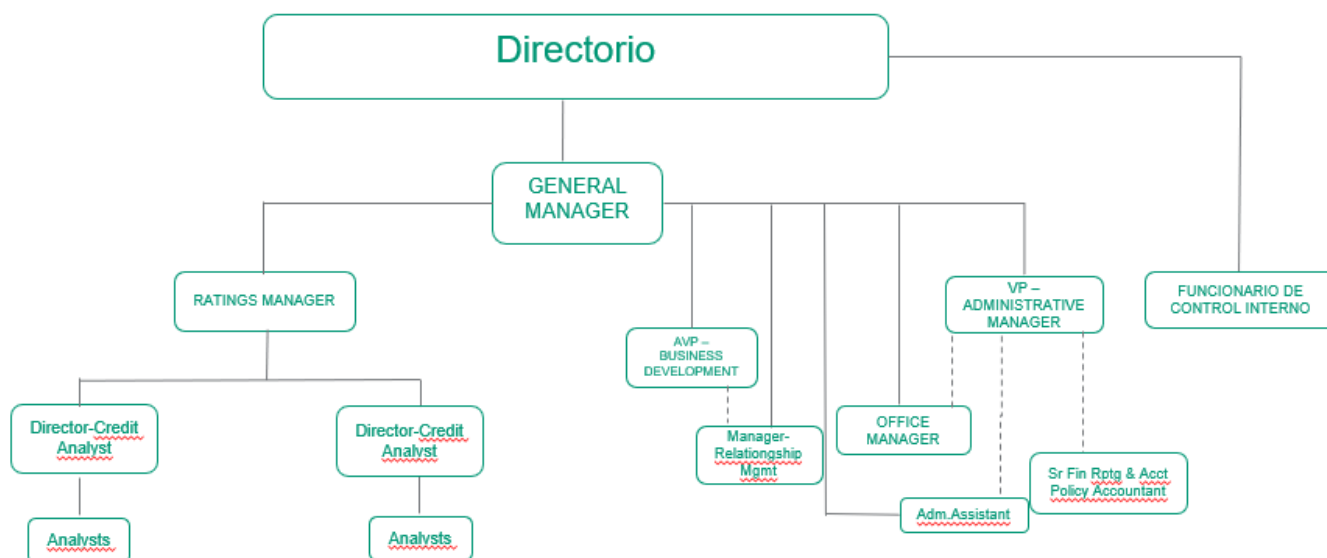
Directorio

GENERAL MANAGER

FUNCIONARIO DE CONTROL INTERNO

RATINGS MANAGER

AVP – BUSINESS DEVELOPMENT

VP – ADMINISTRATIVE MANAGER

Director-Credit Analyst

Director-Credit Analyst

Manager-Relationgship Mgmt

OFFICE MANAGER

Sr Fin Rptg & Acct Policy Accountant

Adm.Assistant

Analysts

Analysts